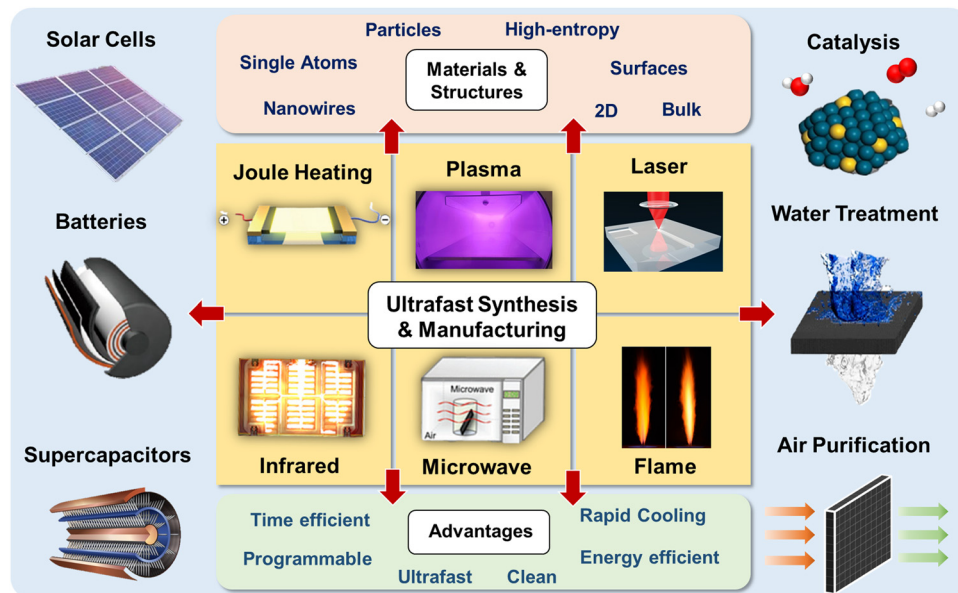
Solar Cells

Particles High-entropy

Single Atoms

Materials & Structures

Surfaces

Nanowires 2D Bulk

Catalysis

Joule Heating

Plasma

Laser

Batteries

Water Treatment

Ultrafast Synthesis & Manufacturing

Microwave

Air

Infrared

Microwave

Flame

Supercapacitors

Air Purification

Time efficient

Advantages

Rapid Cooling

Programmable

Energy efficient

Ultrafast Clean